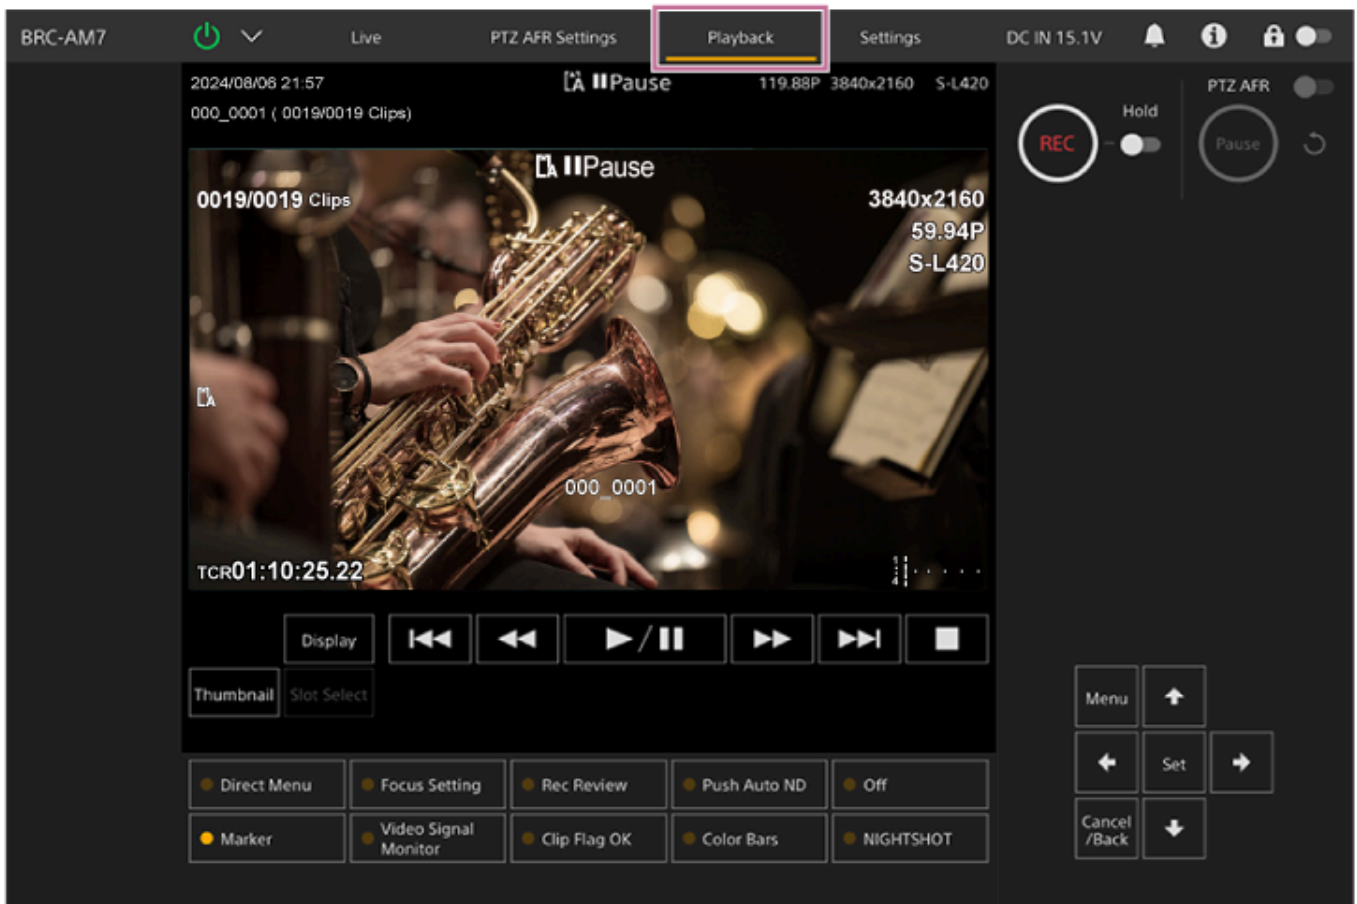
BRC-AM7 Live PTZ AFR Settings Playback Settings DC IN 15.1V

2024/08/06 21:57
000_0001 ( 0019/0019 Clips)

ⅡPause 119.88P 3840x2160 S-L420

ⅡPause
0019/0019 Clips
3840x2160
59.94P
S-L420

000_0001

TCR01:10:25.22

Display

Thumbnail Slot Select

Hold
REC
PTZ AFR
Pause

Direct Menu | Focus Setting | Rec Review | Push Auto ND | Off
Marker | Video Signal Monitor | Clip Flag OK | Color Bars | NIGHTSHOT

Menu
Set
Cancel /Back